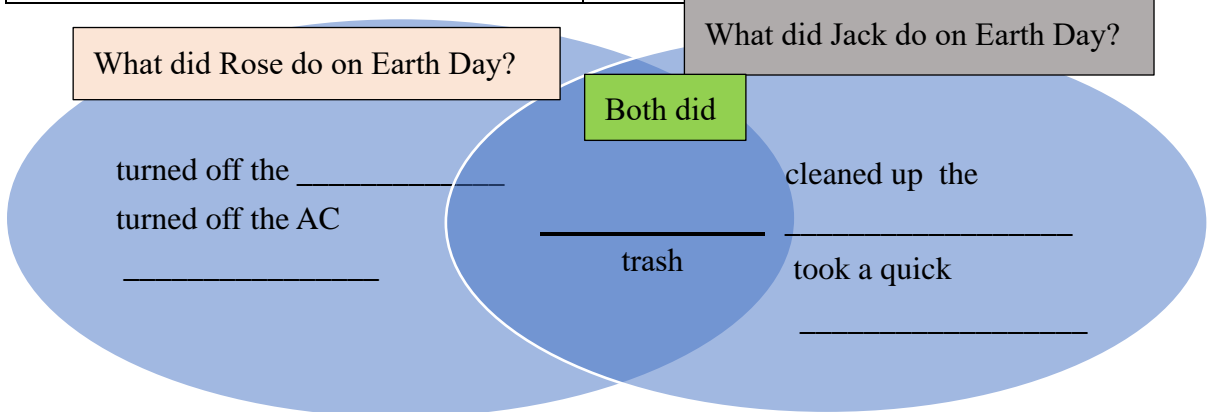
What did Rose do on Earth Day?

What did Jack do on Earth Day?

Both did

turned off the ____________
turned off the AC
________________

____________
trash

cleaned up the
__________________
took a quick
__________________